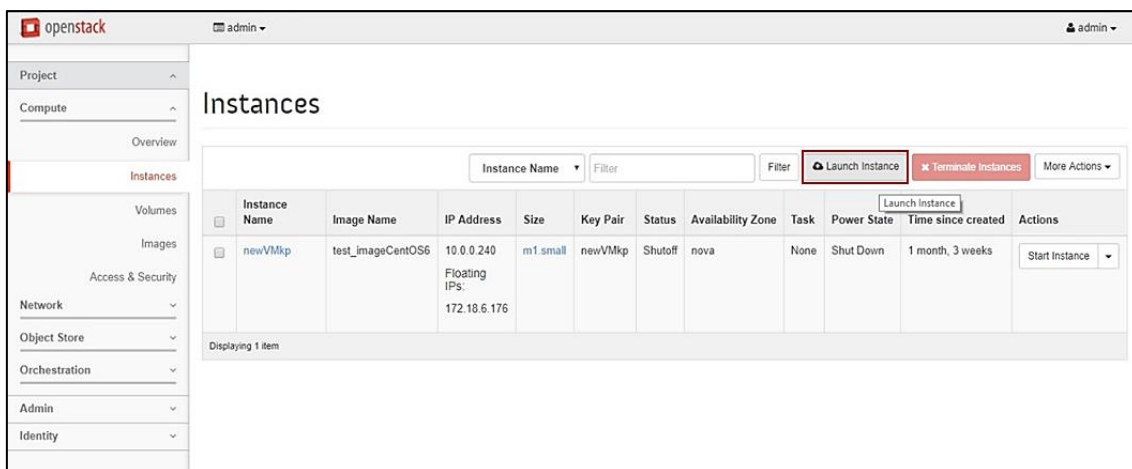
openstack

admin ▾

admin ▾

Project

Compute

Overview

Instances

Volumes

Images

Access & Security

Network

Object Store

Orchestration

Admin

Identity

Instances

Instance Name ▾ Filter Filter Launch Instance Terminate Instances More Actions ▾

Launch Instance

| | Instance Name | Image Name | IP Address | Size | Key Pair | Status | Availability Zone | Task | Power State | Time since created | Actions |
|---|---|---|---|---|---|---|---|---|---|---|---|
| | newVMkp | test_imageCentOS6 | 10.0.0.240 Floating IPs: 172.18.6.176 | m1.small | newVMkp | Shutoff | nova | None | Shut Down | 1 month, 3 weeks | Start Instance ▾ |

Displaying 1 item